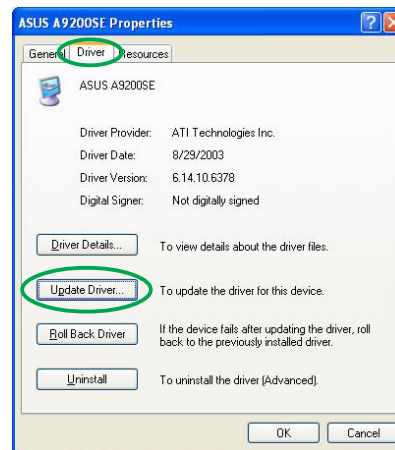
ASUS A9200SE Properties

General Driver Resources

ASUS A9200SE

| Driver Provider: | ATI Technologies Inc. |
|---|---|
| Driver Date: | 8/29/2003 |
| Driver Version: | 6.14.10.6378 |
| Digital Signer: | Not digitally signed |

Driver Details... To view details about the driver files.

Update Driver... To update the driver for this device.

Roll Back Driver If the device fails after updating the driver, roll back to the previously installed driver.

Uninstall To uninstall the driver (Advanced).

OK Cancel